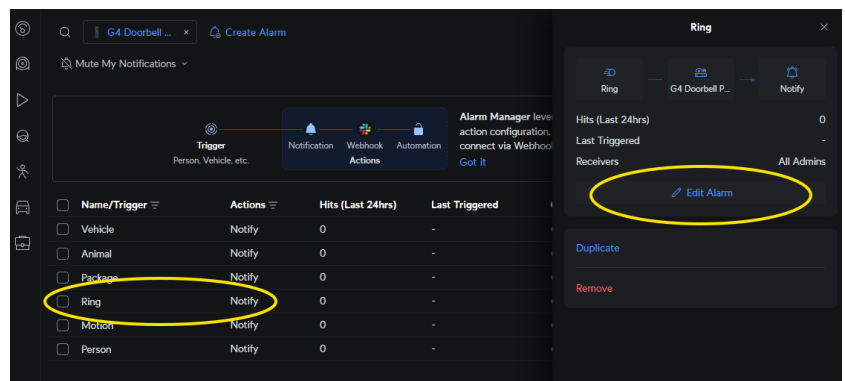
G4 Doorbell ... ×
Create Alarm
Mute My Notifications

Trigger
Person, Vehicle, etc.
Notification
Webhook
Automation
Actions

Alarm Manager lev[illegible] action configuration. connect via Webhoo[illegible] Got it

| Name/Trigger | Actions | Hits (Last 24hrs) | Last Triggered |
|---|---|---|---|
| Vehicle | Notify | 0 | - |
| Animal | Notify | 0 | - |
| Package | Notify | 0 | - |
| Ring | Notify | 0 | - |
| Motion | Notify | 0 | - |
| Person | Notify | 0 | - |

Ring ×

Ring
G4 Doorbell P...
Notify

Hits (Last 24hrs) 0
Last Triggered -
Receivers All Admins

Edit Alarm

Duplicate

Remove